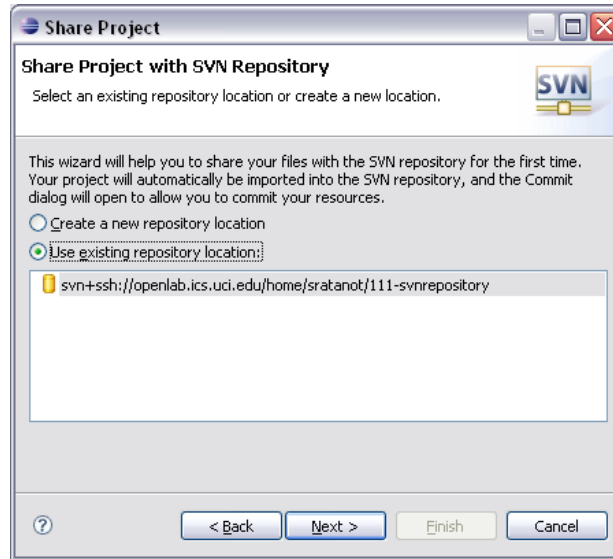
Share Project

Share Project with SVN Repository

Select an existing repository location or create a new location.

SVN

This wizard will help you to share your files with the SVN repository for the first time. Your project will automatically be imported into the SVN repository, and the Commit dialog will open to allow you to commit your resources.

Create a new repository location

Use existing repository location:

svn+ssh://openlab.ics.uci.edu/home/sratanot/111-svnrepository

?

< Back

Next >

Finish

Cancel